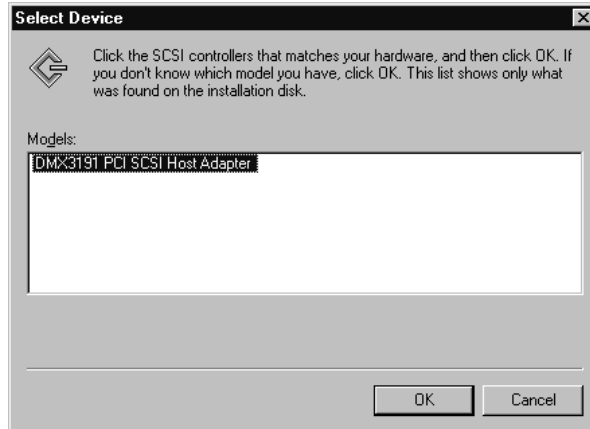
Select Device

Click the SCSI controllers that matches your hardware, and then click OK. If you don't know which model you have, click OK. This list shows only what was found on the installation disk.

Models:

DMX3191 PCI SCSI Host Adapter

OK

Cancel